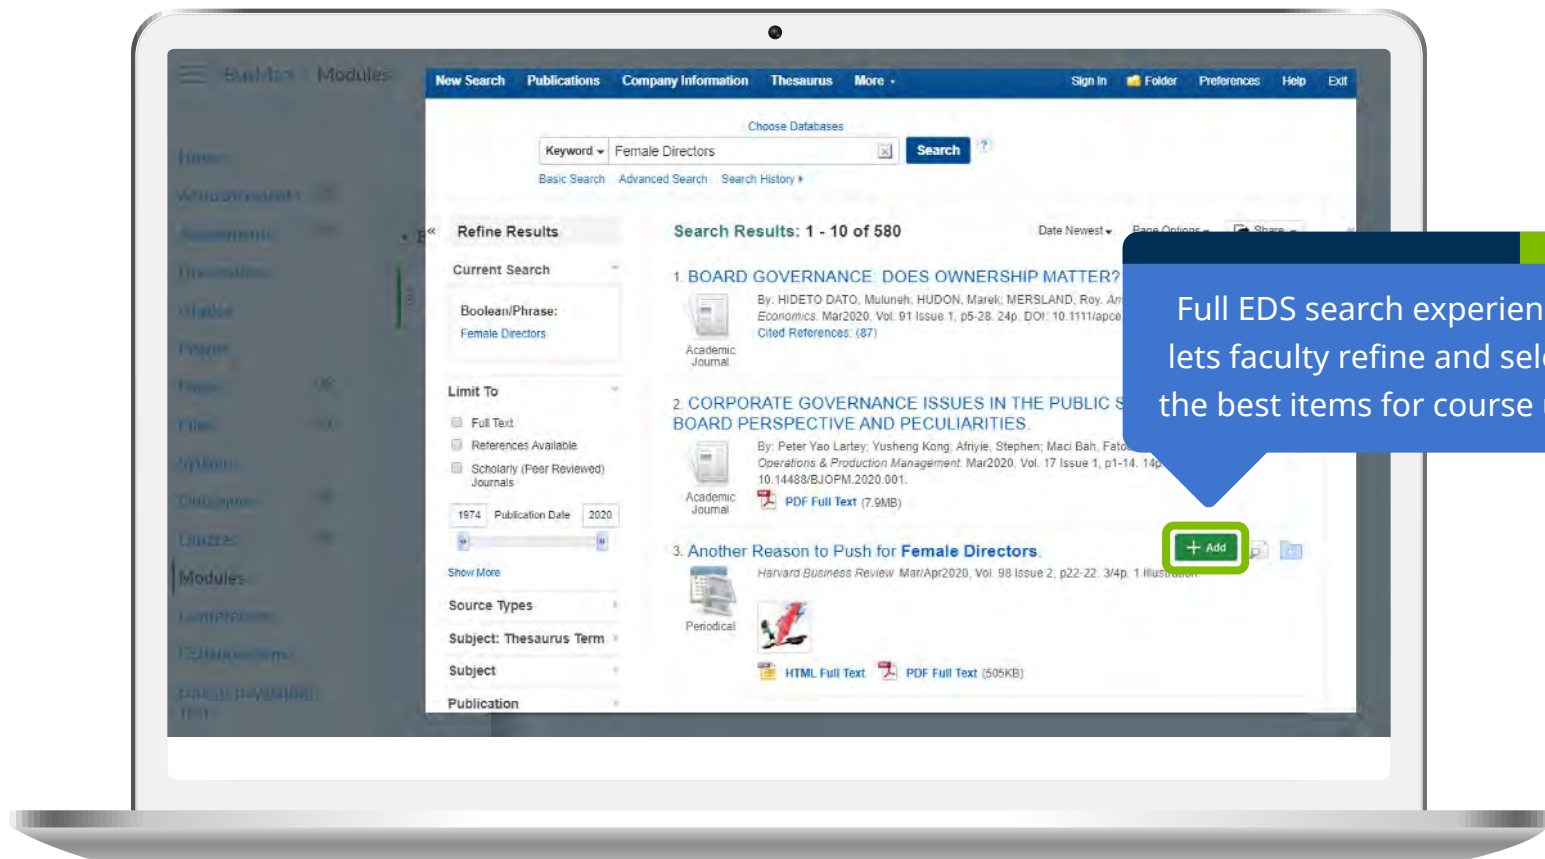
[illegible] Modules

Home

Modules

New Search Publications Company Information Thesaurus More Sign In Folder Preferences Help Exit

Choose Databases

Keyword Female Directors Search ?

Basic Search Advanced Search Search History

Refine Results

Current Search

Boolean/Phrase:
Female Directors

Limit To

Full Text
References Available
Scholarly (Peer Reviewed) Journals

1974 Publication Date 2020

Show More

Source Types

Subject: Thesaurus Term

Subject

Publication

Search Results: 1 - 10 of 580

Date Newest Page Options Share

1. BOARD GOVERNANCE: DOES OWNERSHIP MATTER?

Academic Journal

By: HIDETO DATO, Muluneh; HUDON, Marek; MERSLAND, Roy. An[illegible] Economics. Mar2020, Vol. 91 Issue 1, p5-28. 24p. DOI: 10.1111/apce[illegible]

Cited References: (87)

2. CORPORATE GOVERNANCE ISSUES IN THE PUBLIC S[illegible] BOARD PERSPECTIVE AND PECULIARITIES.

Academic Journal

By: Peter Yao Lartey; Yusheng Kong; Afriyie, Stephen; Maci Bah, Fato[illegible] Operations & Production Management. Mar2020, Vol. 17 Issue 1, p1-14. 14p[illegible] 10.14488/BJOPM.2020.001.

PDF Full Text (7.9MB)

3. Another Reason to Push for Female Directors.

Periodical

Harvard Business Review. Mar/Apr2020, Vol. 98 Issue 2, p22-22. 3/4p. 1 Illustration.

+ Add

HTML Full Text PDF Full Text (505KB)

Full EDS search experien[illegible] lets faculty refine and sel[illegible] the best items for course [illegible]